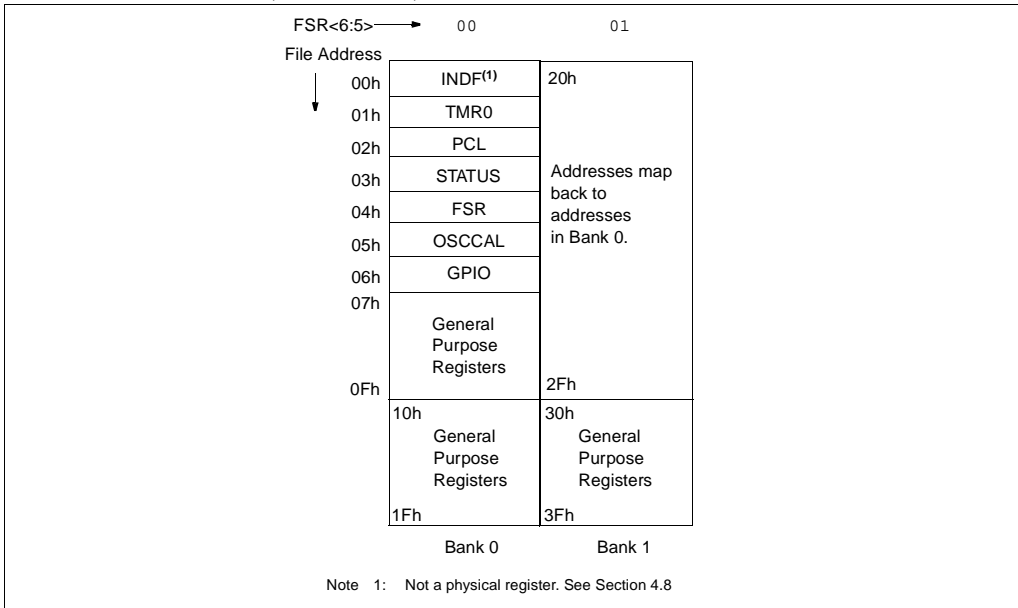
FSR<6:5> 00 01

File Address

| | Bank 0 | Bank 1 |
|---|---|---|
| 00h | INDF$^{(1)}$ | 20h Addresses map back to addresses in Bank 0. 2Fh |
| 01h | TMR0 | |
| 02h | PCL | |
| 03h | STATUS | |
| 04h | FSR | |
| 05h | OSCCAL | |
| 06h | GPIO | |
| 07h 0Fh | General Purpose Registers | |
| | 10h General Purpose Registers 1Fh | 30h General Purpose Registers 3Fh |

Bank 0 Bank 1

Note 1: Not a physical register. See Section 4.8